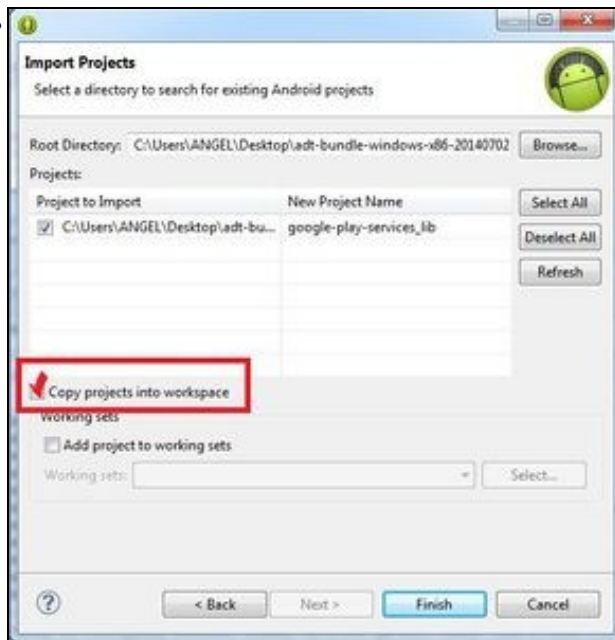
Import Projects

Select a directory to search for existing Android projects

Root Directory: C:\Users\ANGEL\Desktop\adt-bundle-windows-x86-20140702 Browse...

Projects:

| Project to Import | New Project Name |
|---|---|
| C:\Users\ANGEL\Desktop\adt-bu... | google-play-services_lib |

Select All

Deselect All

Refresh

Copy projects into workspace

Working sets

Add project to working sets

Working sets:

Select...

?

< Back

Next >

Finish

Cancel